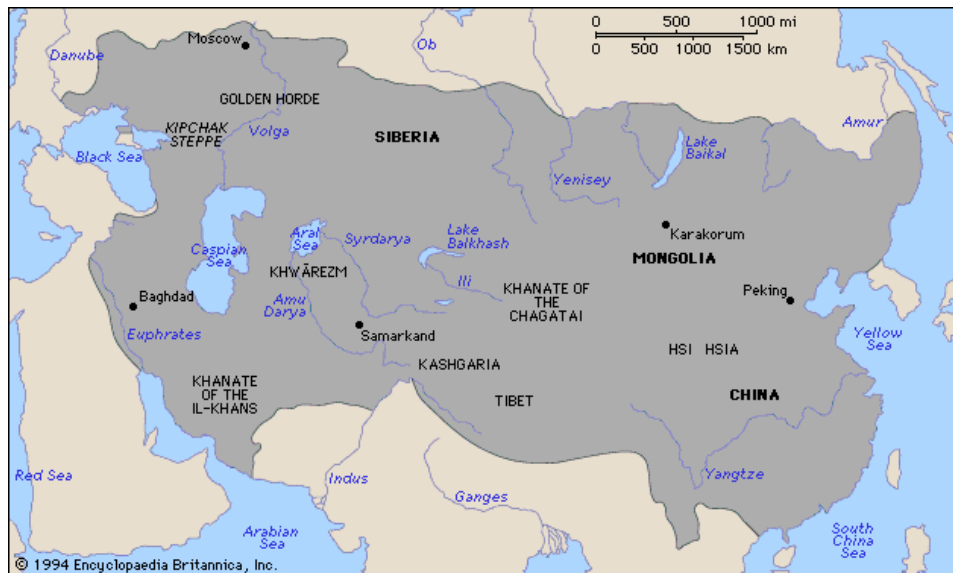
0 500 1000 mi
0 500 1000 1500 km

Moscow
Danube
Ob
GOLDEN HORDE
KIPCHAK STEPPE
Volga
SIBERIA
Amur
Black Sea
Lake Baikal
Yenisey
Caspian Sea
Aral Sea
Syrdarya
Lake Balkhash
Karakorum
KHWĀREZM
Ili
MONGOLIA
Baghdad
Amu Darya
KHANATE OF THE CHAGATAI
Peking
Euphrates
Samarkand
Yellow Sea
HSI HSIA
KASHGARIA
KHANATE OF THE IL-KHANS
TIBET
CHINA
Red Sea
Indus
Yangtze
Ganges
Arabian Sea
South China Sea
© 1994 Encyclopaedia Britannica, Inc.